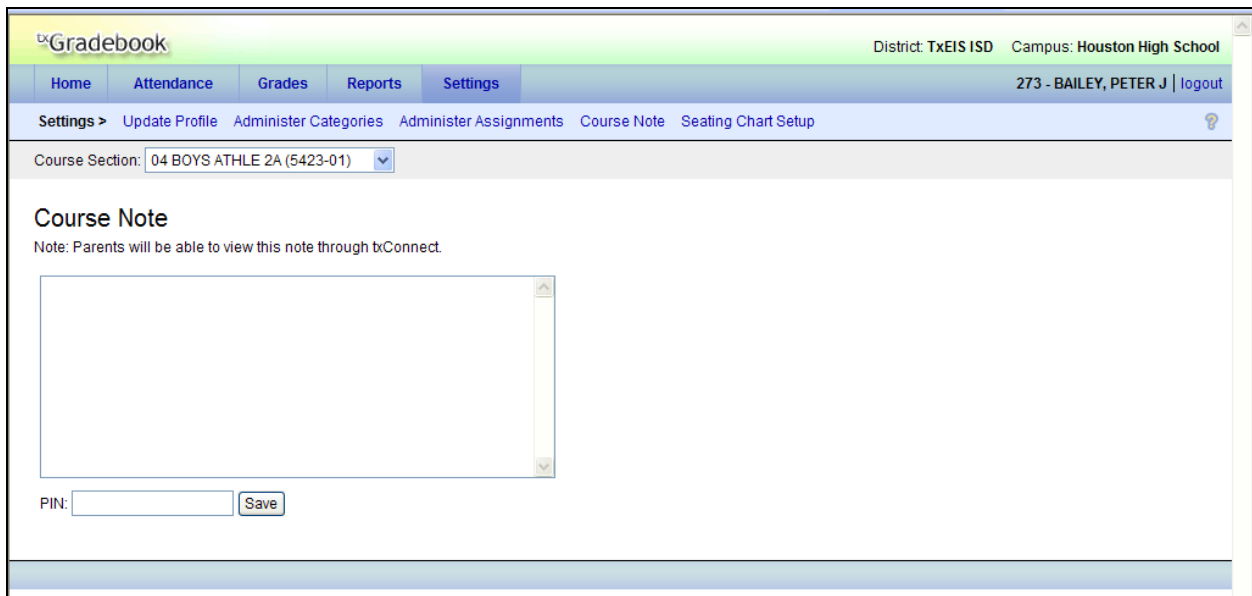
txGradebook

District: TxEIS ISD Campus: Houston High School

Home Attendance Grades Reports Settings

273 - BAILEY, PETER J | logout

Settings > Update Profile Administer Categories Administer Assignments Course Note Seating Chart Setup

Course Section: 04 BOYS ATHLE 2A (5423-01)

Course Note

Note: Parents will be able to view this note through txConnect.

PIN: Save